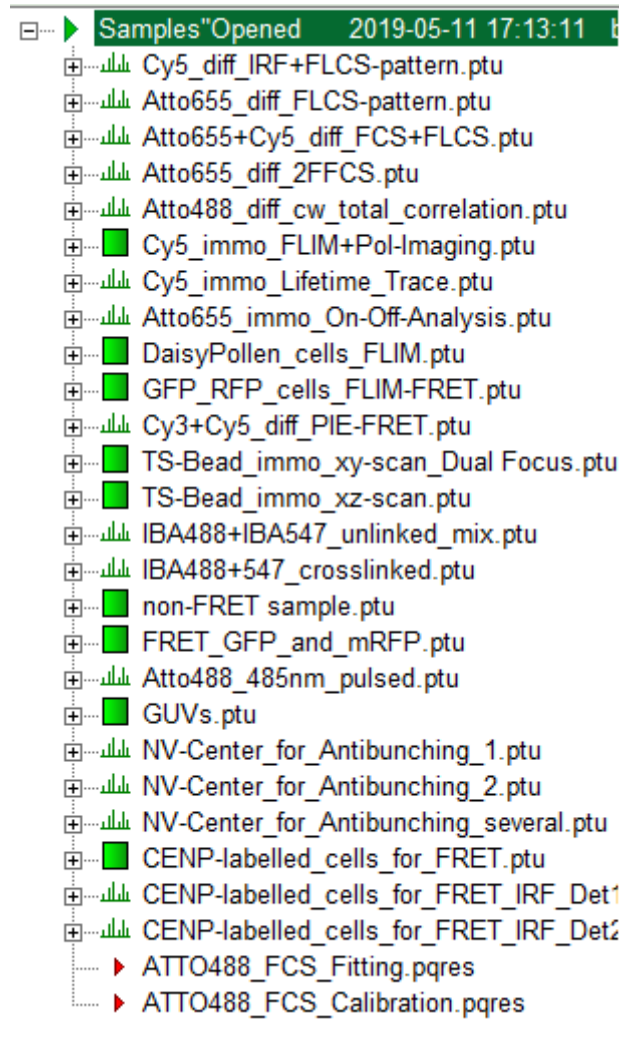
Samples"Opened 2019-05-11 17:13:11
Cy5_diff_IRF+FLCS-pattern.ptu
Atto655_diff_FLCS-pattern.ptu
Atto655+Cy5_diff_FCS+FLCS.ptu
Atto655_diff_2FFCS.ptu
Atto488_diff_cw_total_correlation.ptu
Cy5_immo_FLIM+Pol-Imaging.ptu
Cy5_immo_Lifetime_Trace.ptu
Atto655_immo_On-Off-Analysis.ptu
DaisyPollen_cells_FLIM.ptu
GFP_RFP_cells_FLIM-FRET.ptu
Cy3+Cy5_diff_PIE-FRET.ptu
TS-Bead_immo_xy-scan_Dual Focus.ptu
TS-Bead_immo_xz-scan.ptu
IBA488+IBA547_unlinked_mix.ptu
IBA488+547_crosslinked.ptu
non-FRET sample.ptu
FRET_GFP_and_mRFP.ptu
Atto488_485nm_pulsed.ptu
GUVs.ptu
NV-Center_for_Antibunching_1.ptu
NV-Center_for_Antibunching_2.ptu
NV-Center_for_Antibunching_several.ptu
CENP-labelled_cells_for_FRET.ptu
CENP-labelled_cells_for_FRET_IRF_Det1
CENP-labelled_cells_for_FRET_IRF_Det2
ATTO488_FCS_Fitting.pqres
ATTO488_FCS_Calibration.pqres